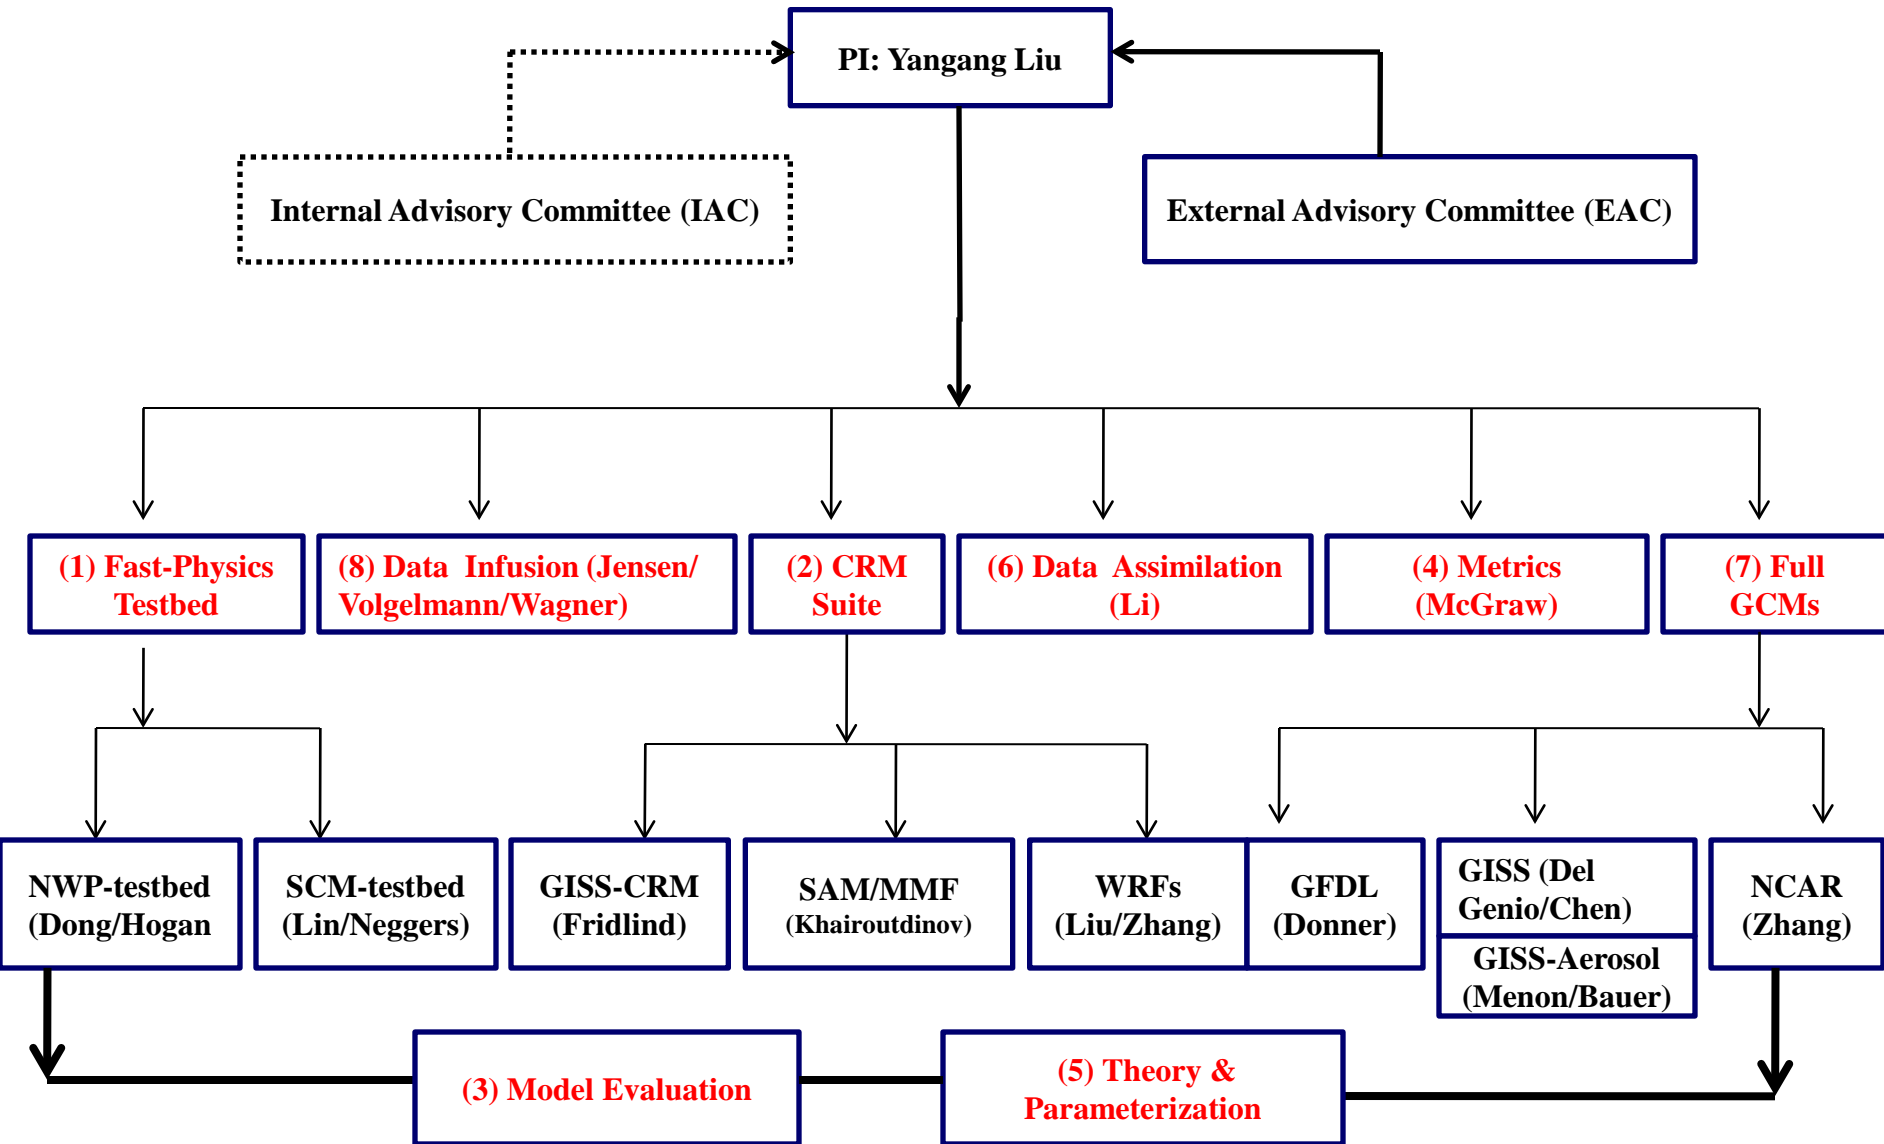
PI: Yangang Liu

Internal Advisory Committee (IAC)

External Advisory Committee (EAC)

(1) Fast-Physics Testbed

(8) Data Infusion (Jensen/ Volgelmann/Wagner)

(2) CRM Suite

(6) Data Assimilation (Li)

(4) Metrics (McGraw)

(7) Full GCMs

NWP-testbed (Dong/Hogan

SCM-testbed (Lin/Neggers)

GISS-CRM (Fridlind)

SAM/MMF (Khairoutdinov)

WRFs (Liu/Zhang)

GFDL (Donner)

GISS (Del Genio/Chen)

GISS-Aerosol (Menon/Bauer)

NCAR (Zhang)

(3) Model Evaluation

(5) Theory & Parameterization